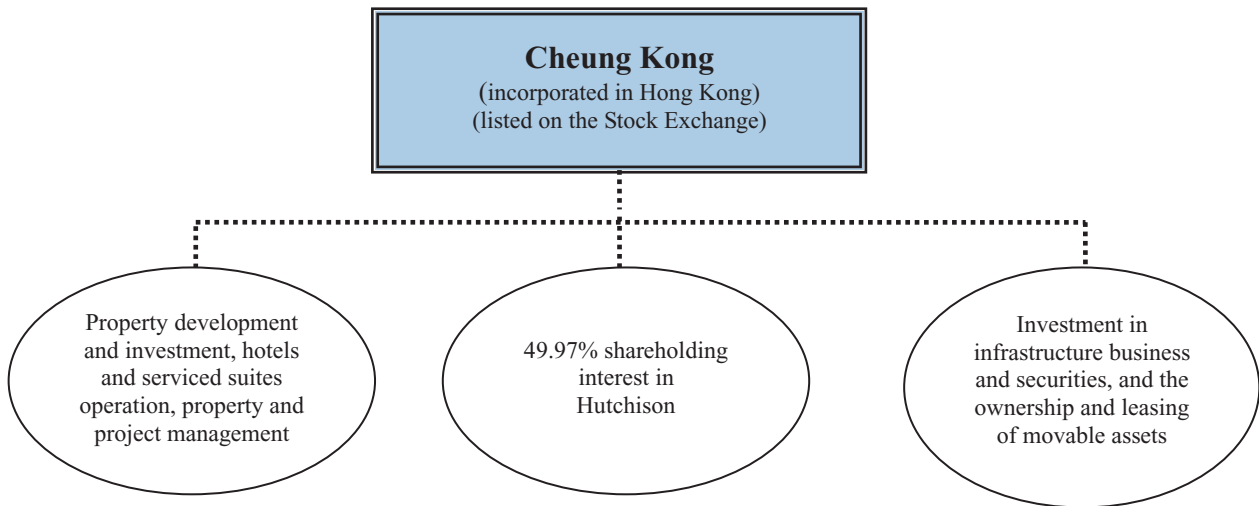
Cheung Kong
(incorporated in Hong Kong)
(listed on the Stock Exchange)

Property development and investment, hotels and serviced suites operation, property and project management

49.97% shareholding interest in Hutchison

Investment in infrastructure business and securities, and the ownership and leasing of movable assets